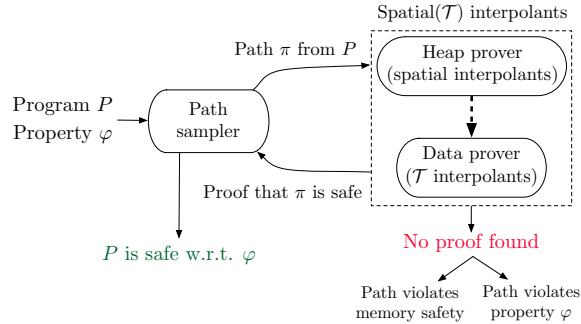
Spatial($\mathcal{T}$) interpolants

Path $\pi$ from $P$

Heap prover (spatial interpolants)

Program $P$

Property $\varphi$

Path sampler

Data prover ($\mathcal{T}$ interpolants)

Proof that $\pi$ is safe

$P$ is safe w.r.t. $\varphi$

No proof found

Path violates memory safety

Path violates property $\varphi$